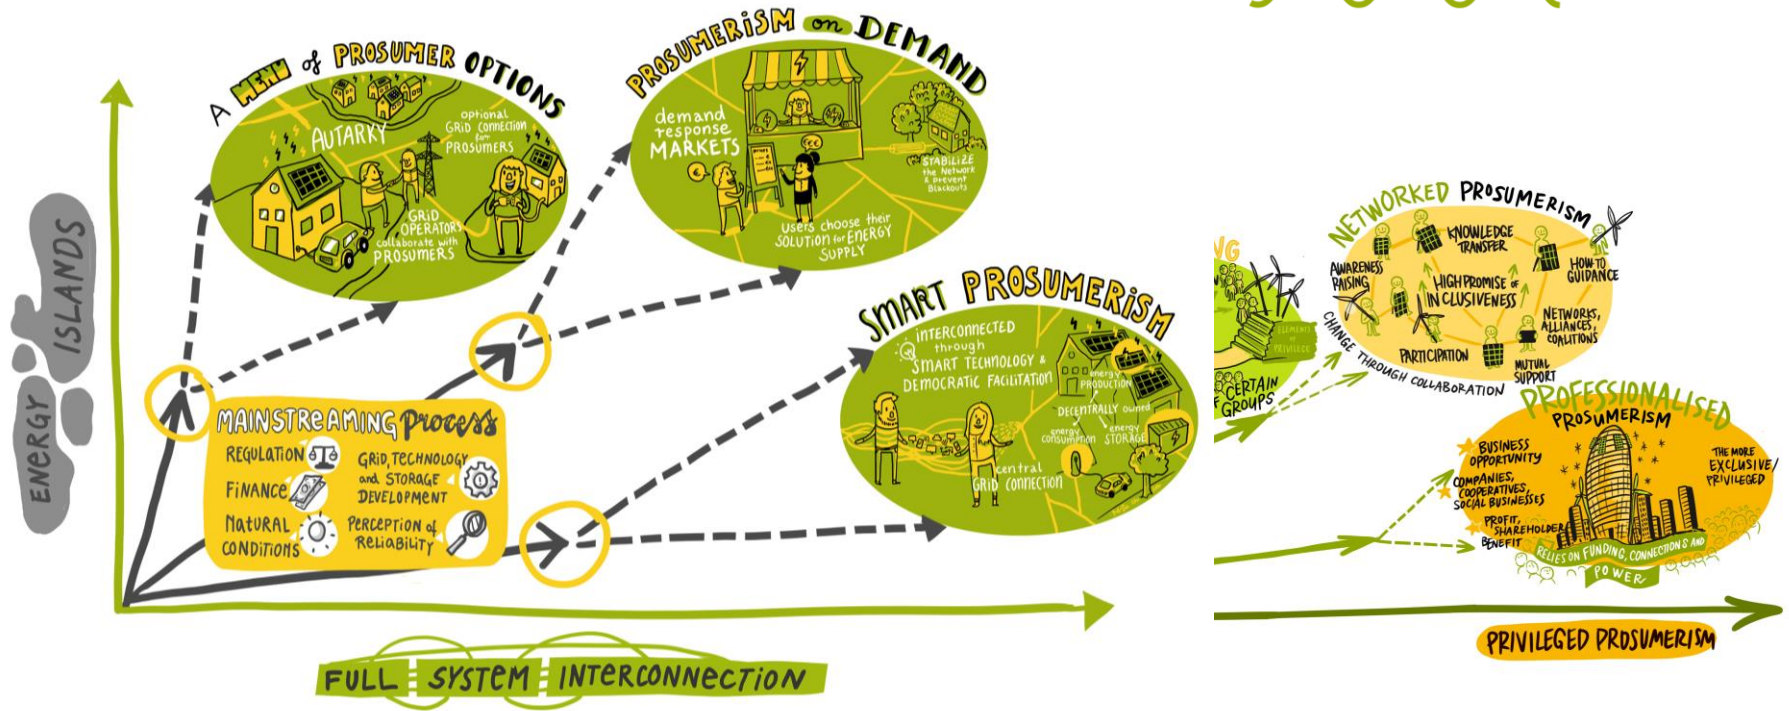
A MENU of PROSUMER OPTIONS

AUTARKY

optional GRID connection for PROSUMERS

GRID OPERATORS collaborate with PROSUMERS

PROSUMERISM on DEMAND

demand response MARKETS

STABILIZE the Network & prevent Blackouts

Users choose their SOLUTION for ENERGY SUPPLY

SMART PROSUMERISM

interconnected through SMART TECHNOLOGY & DEMOCRATIC FACILITATION

energy PRODUCTION

DECENTRALLY owned

energy consumption

energy STORAGE

central GRID connection

ENERGY ISLANDS

MAINSTREAMING Process

REGULATION

GRID, TECHNOLOGY and STORAGE DEVELOPMENT

FINANCE

NATURAL CONDITIONS

PERCEPTION of RELIABILITY

FULL SYSTEM INTERCONNECTION

NG

CERTAIN F GROUPS

ELEMENTS OF PRIVILEGE

NETWORKED PROSUMERISM

AWARENESS RAISING

KNOWLEDGE TRANSFER

HOW TO GUIDANCE

HIGH PROMISE of INCLUSIVENESS

NETWORKS, ALLIANCES, COALITIONS

PARTICIPATION

MUTUAL SUPPORT

CHANGE THROUGH COLLABORATION

PROFESSIONALISED PROSUMERISM

BUSINESS OPPORTUNITY

COMPANIES, COOPERATIVES, SOCIAL BUSINESSES

PROFIT, SHAREHOLDER BENEFIT

THE MORE EXCLUSIVE/ PRIVILEGED

RELIES ON FUNDING, CONNECTIONS AND POWER

PRIVILEGED PROSUMERISM